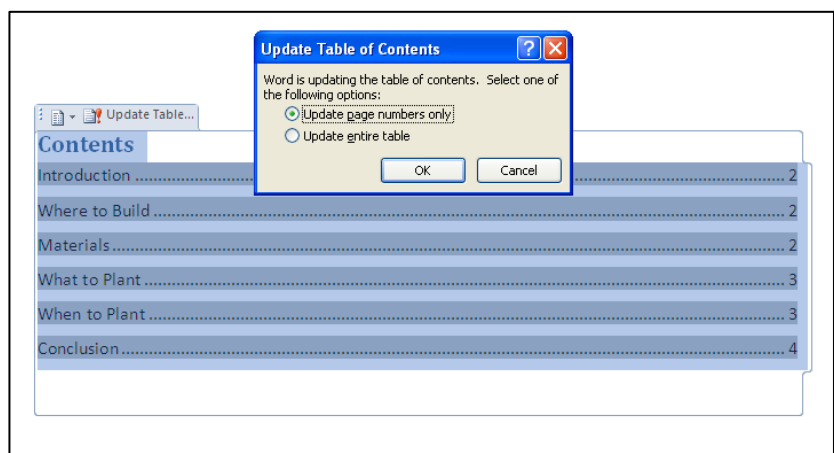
Update Table of Contents

Word is updating the table of contents. Select one of the following options:

Update page numbers only

Update entire table

OK

Cancel

Update Table...

Contents

Introduction ............................................................................................................ 2

Where to Build ........................................................................................................ 2

Materials.................................................................................................................. 2

What to Plant .......................................................................................................... 3

When to Plant .......................................................................................................... 3

Conclusion................................................................................................................ 4